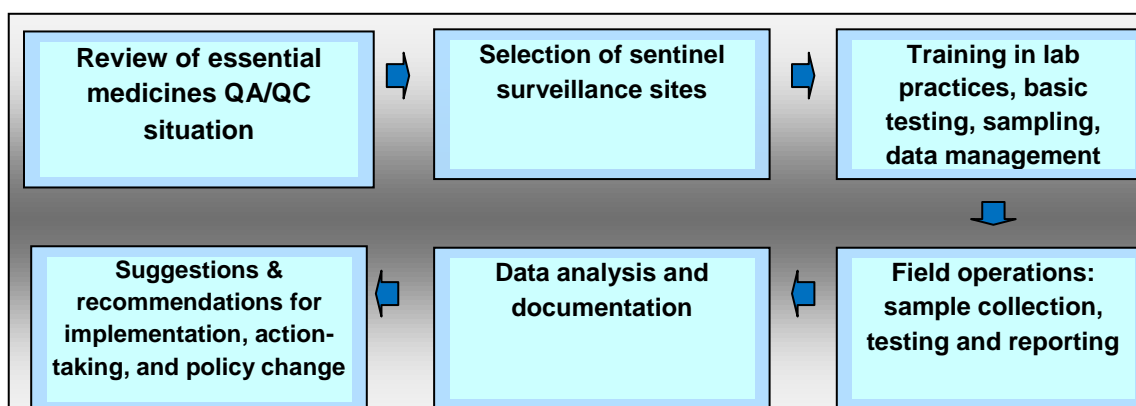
Review of essential medicines QA/QC situation

Selection of sentinel surveillance sites

Training in lab practices, basic testing, sampling, data management

Field operations: sample collection, testing and reporting

Data analysis and documentation

Suggestions & recommendations for implementation, action-taking, and policy change